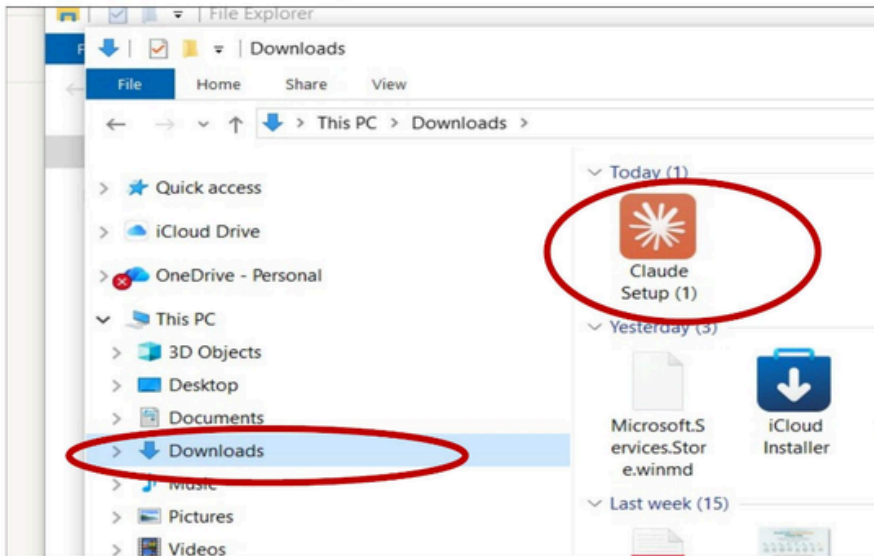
File Explorer

Downloads

File Home Share View

This PC > Downloads >

Quick access

iCloud Drive

OneDrive - Personal

This PC

3D Objects

Desktop

Documents

Downloads

Music

Pictures

Videos

Today (1)

Claude Setup (1)

Yesterday (3)

Microsoft.Services.Store.winmd

iCloud Installer

Last week (15)